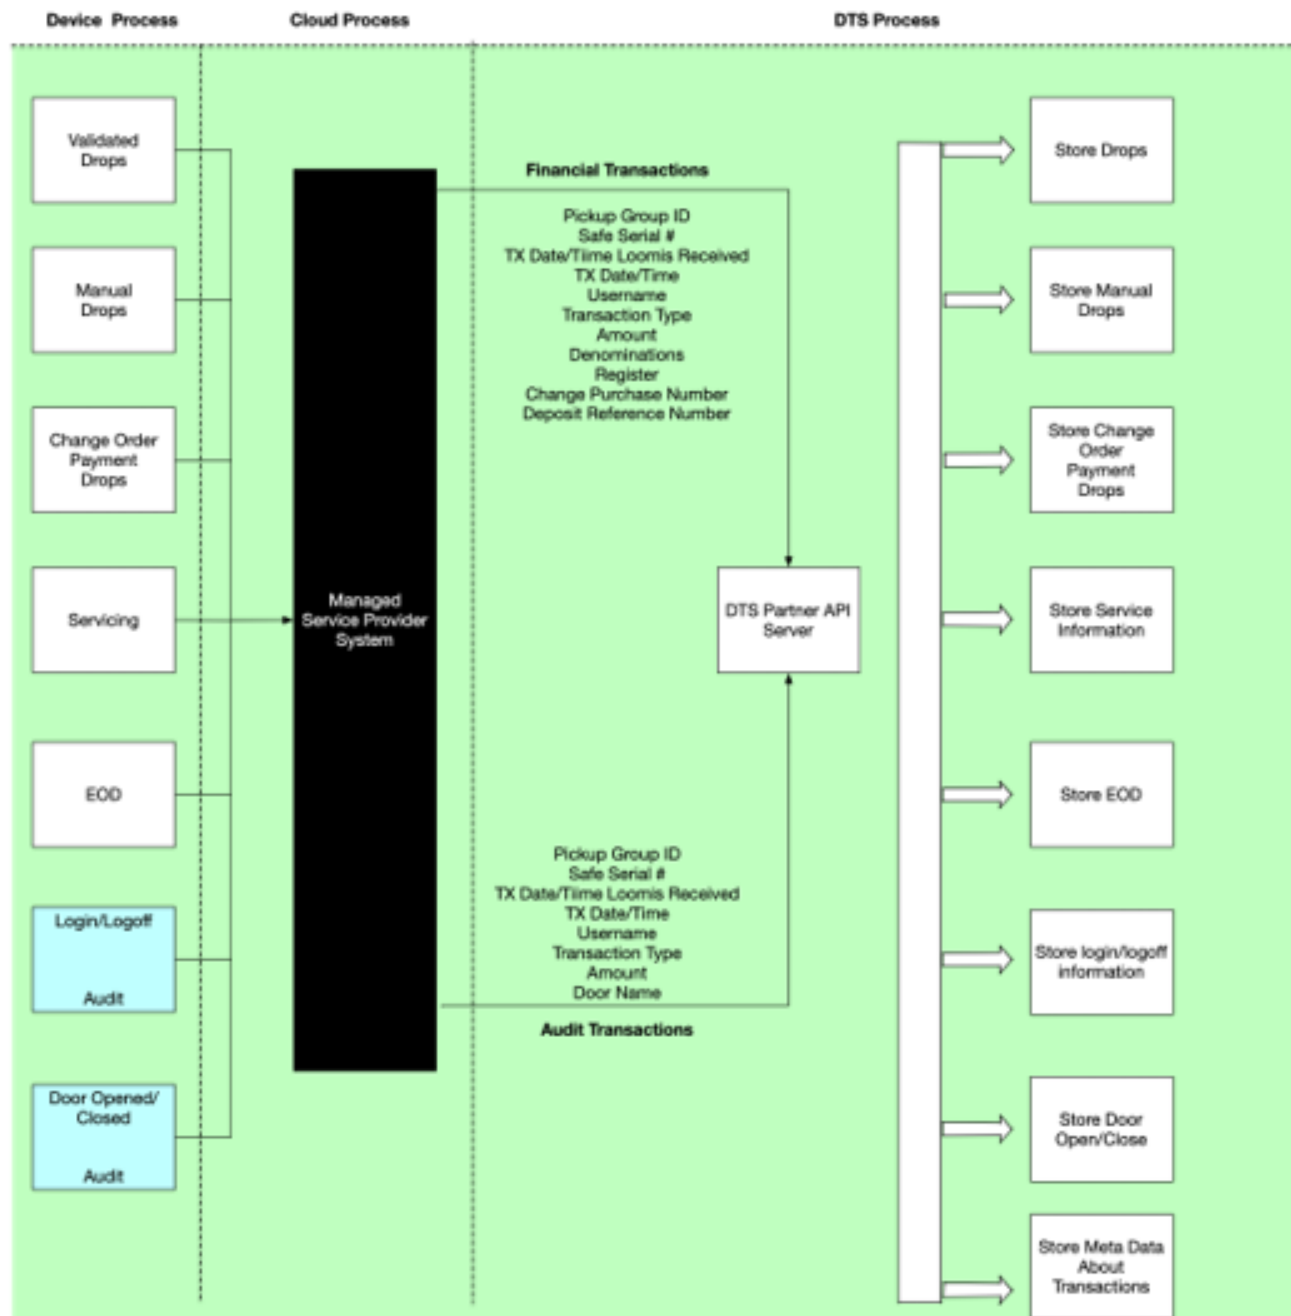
Device Process

Cloud Process

DTS Process

Validated Drops

Manual Drops

Change Order Payment Drops

Servicing

EOD

Login/Logoff

Audit

Door Opened/ Closed

Audit

Managed Service Provider System

Financial Transactions

Pickup Group ID
Safe Serial #
TX Date/Tiime Loomis Received
TX Date/Time
Username
Transaction Type
Amount
Denominations
Register
Change Purchase Number
Deposit Reference Number

DTS Partner API Server

Pickup Group ID
Safe Serial #
TX Date/Tiime Loomis Received
TX Date/Time
Username
Transaction Type
Amount
Door Name

Audit Transactions

Store Drops

Store Manual Drops

Store Change Order Payment Drops

Store Service Information

Store EOD

Store login/logoff information

Store Door Open/Close

Store Meta Data About Transactions